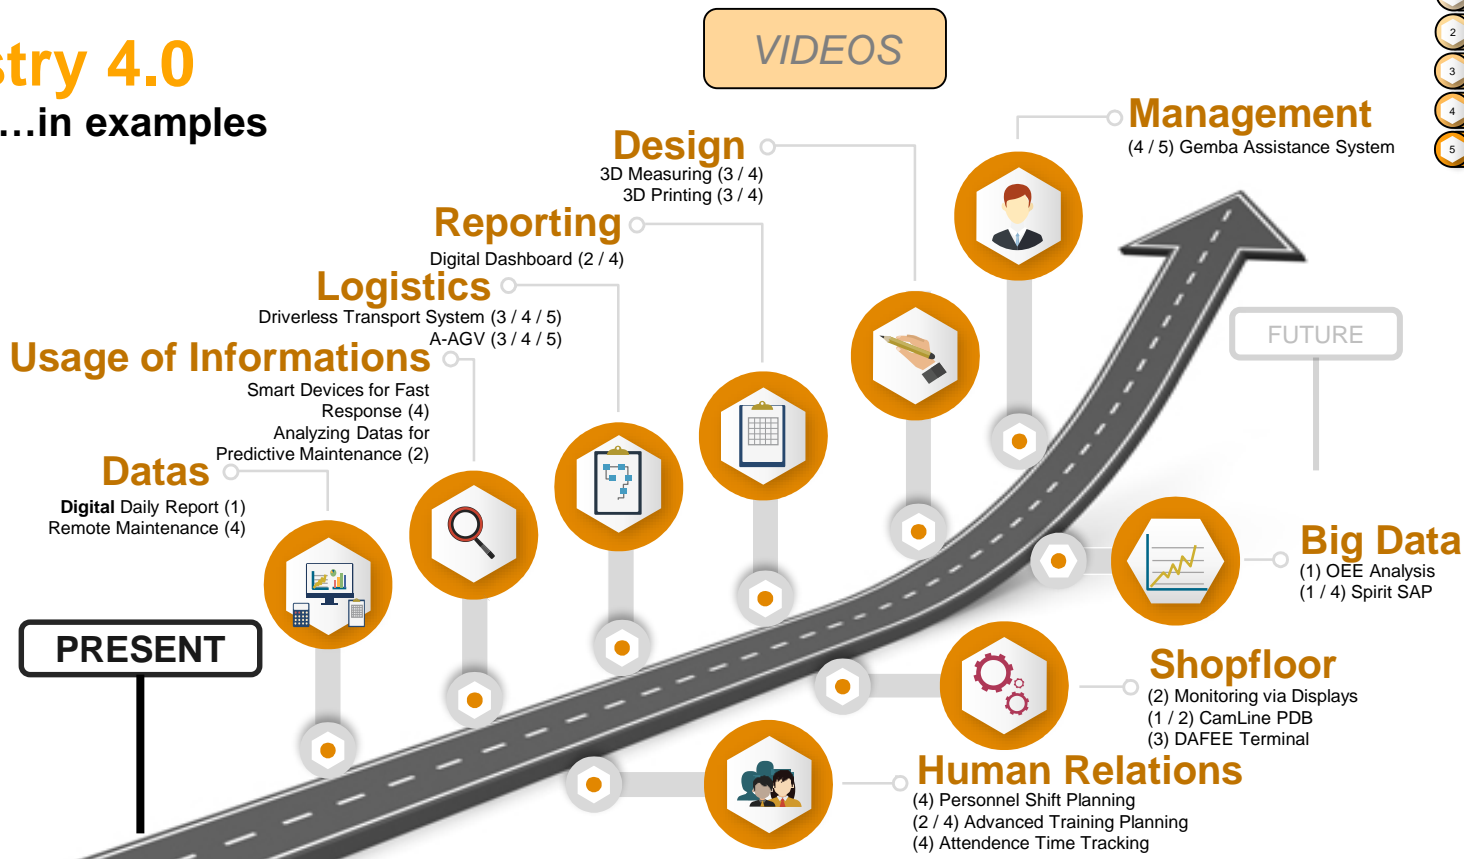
stry 4.0
…in examples

VIDEOS

2
3
4
5

Management
(4 / 5) Gemba Assistance System

Design
3D Measuring (3 / 4)
3D Printing (3 / 4)

Reporting
Digital Dashboard (2 / 4)

Logistics
Driverless Transport System (3 / 4 / 5)
A-AGV (3 / 4 / 5)

Usage of Informations
Smart Devices for Fast Response (4)
Analyzing Datas for Predictive Maintenance (2)

Datas
Digital Daily Report (1)
Remote Maintenance (4)

FUTURE

Big Data
(1) OEE Analysis
(1 / 4) Spirit SAP

PRESENT

Shopfloor
(2) Monitoring via Displays
(1 / 2) CamLine PDB
(3) DAFEE Terminal

Human Relations
(4) Personnel Shift Planning
(2 / 4) Advanced Training Planning
(4) Attendence Time Tracking